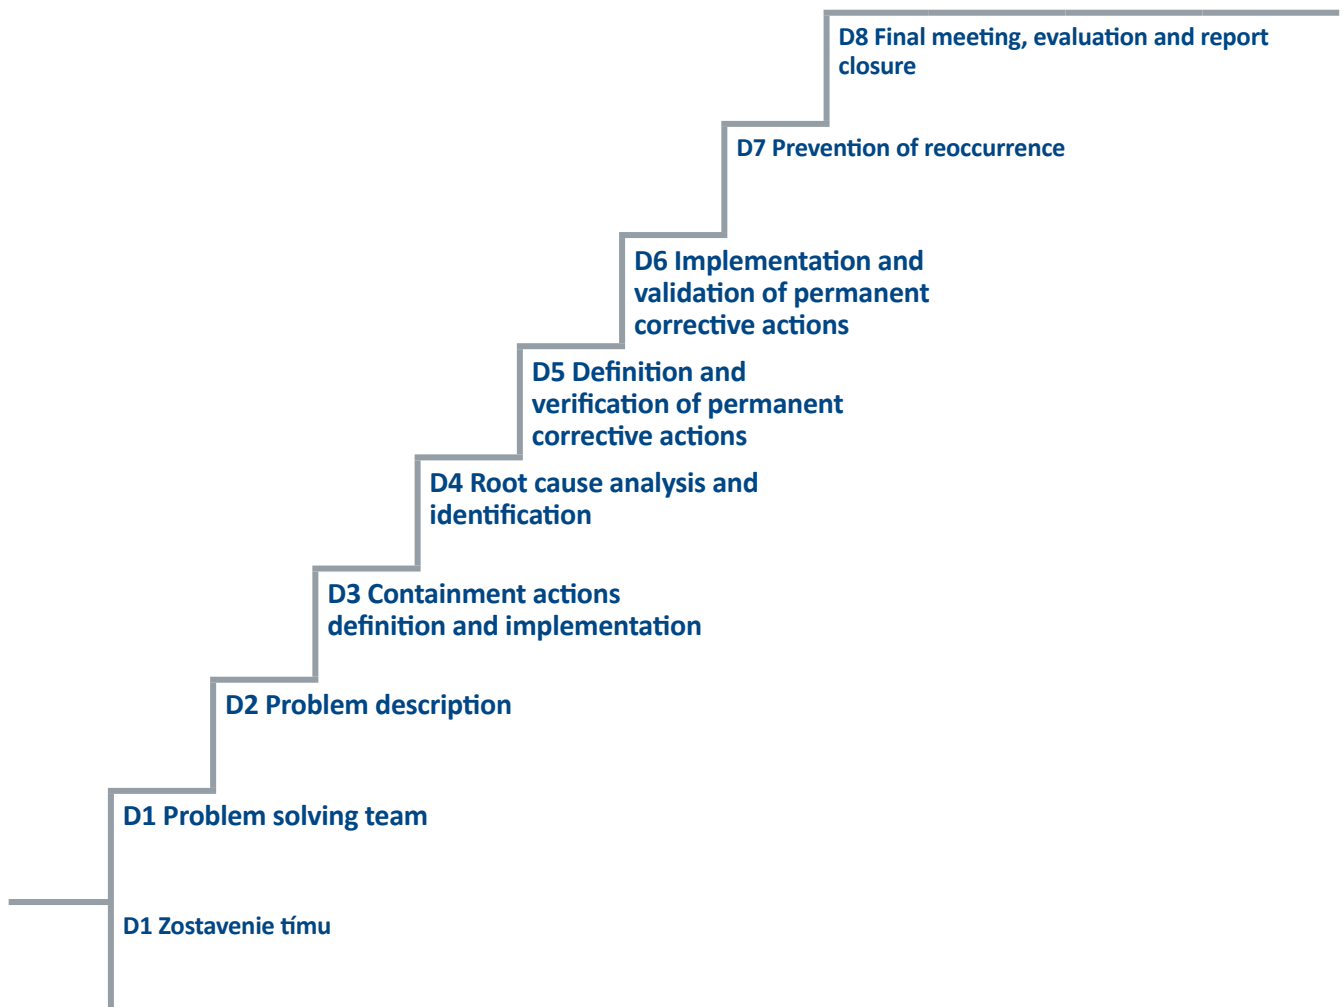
D8 Final meeting, evaluation and report closure

D7 Prevention of reoccurrence

D6 Implementation and validation of permanent corrective actions

D5 Definition and verification of permanent corrective actions

D4 Root cause analysis and identification

D3 Containment actions definition and implementation

D2 Problem description

D1 Problem solving team

D1 Zostavenie tímu